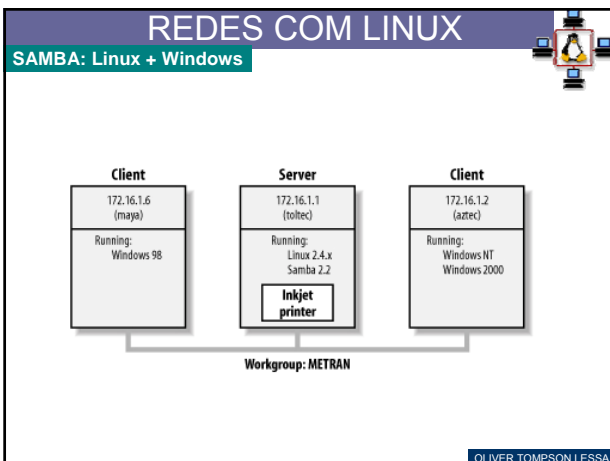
REDES COM LINUX

SAMBA: Linux + Windows

Client

172.16.1.6
(maya)

Running:
Windows 98

Server

172.16.1.1
(toltec)

Running:
Linux 2.4.x
Samba 2.2

Inkjet printer

Client

172.16.1.2
(aztec)

Running:
Windows NT
Windows 2000

Workgroup: METRAN

OLIVER TOMPSON LESSA